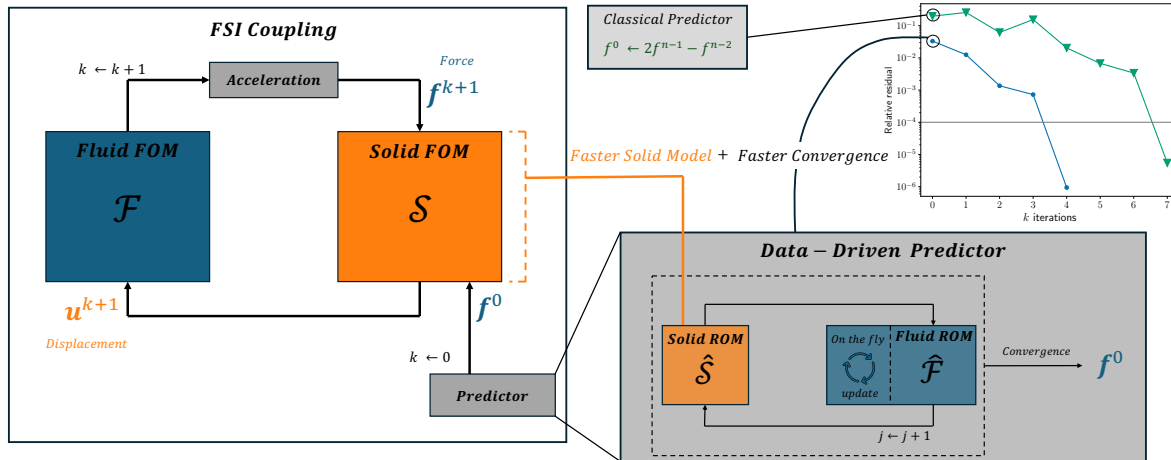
FSI Coupling

$k \leftarrow k+1$

Acceleration

Force

$f^{k+1}$

Fluid FOM

$\mathcal{F}$

Solid FOM

$\mathcal{S}$

$u^{k+1}$

Displacement

$f^0$

$k \leftarrow 0$

Predictor

Classical Predictor

$f^0 \leftarrow 2f^{n-1} - f^{n-2}$

Faster Solid Model + Faster Convergence

Relative residual

$10^{-1}$

$10^{-2}$

$10^{-3}$

$10^{-4}$

$10^{-5}$

$10^{-6}$

0 1 2 3 4 5 6 7

$k$ iterations

Data − Driven Predictor

Solid ROM

$\hat{\mathcal{S}}$

On the fly

update

Fluid ROM

$\hat{\mathcal{F}}$

Convergence

$f^0$

$j \leftarrow j+1$